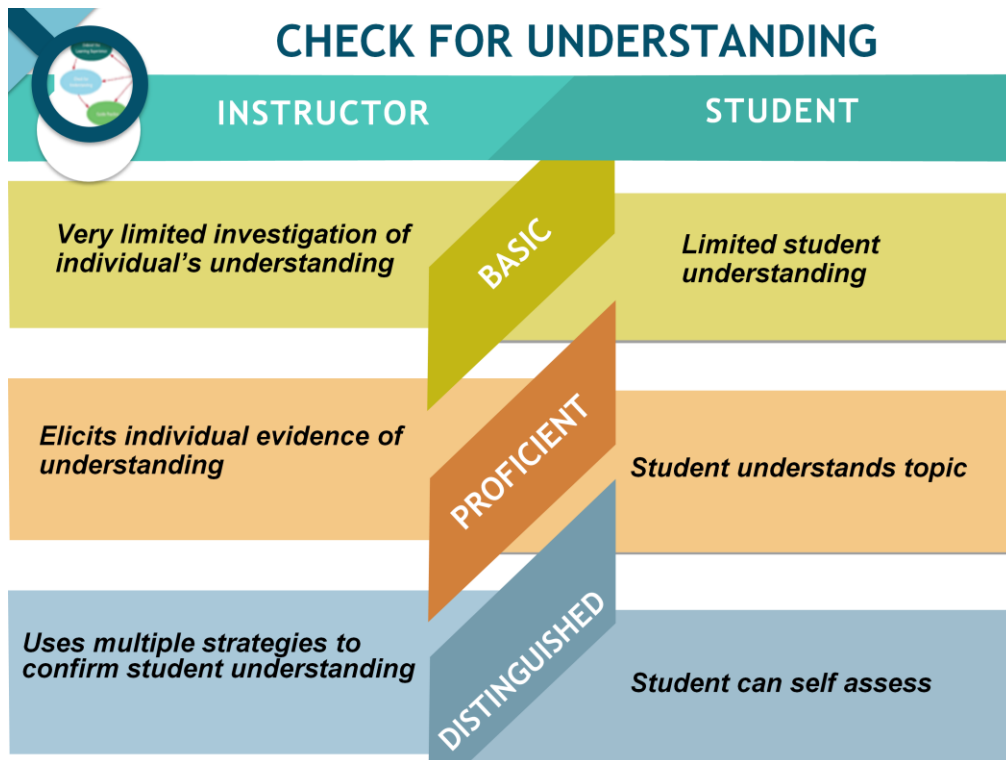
CHECK FOR UNDERSTANDING

INSTRUCTOR

STUDENT

Very limited investigation of individual's understanding

BASIC

Limited student understanding

Elicits individual evidence of understanding

PROFICIENT

Student understands topic

Uses multiple strategies to confirm student understanding

DISTINGUISHED

Student can self assess